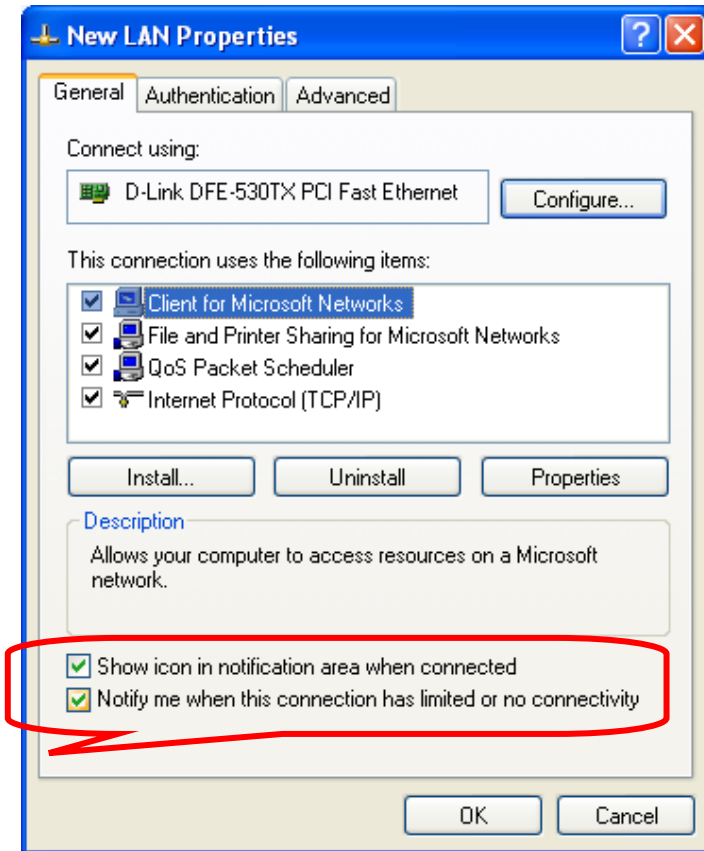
New LAN Properties

General | Authentication | Advanced

Connect using:

D-Link DFE-530TX PCI Fast Ethernet

Configure...

This connection uses the following items:

Client for Microsoft Networks
File and Printer Sharing for Microsoft Networks
QoS Packet Scheduler
Internet Protocol (TCP/IP)

Install... Uninstall Properties

Description

Allows your computer to access resources on a Microsoft network.

Show icon in notification area when connected
Notify me when this connection has limited or no connectivity

OK Cancel